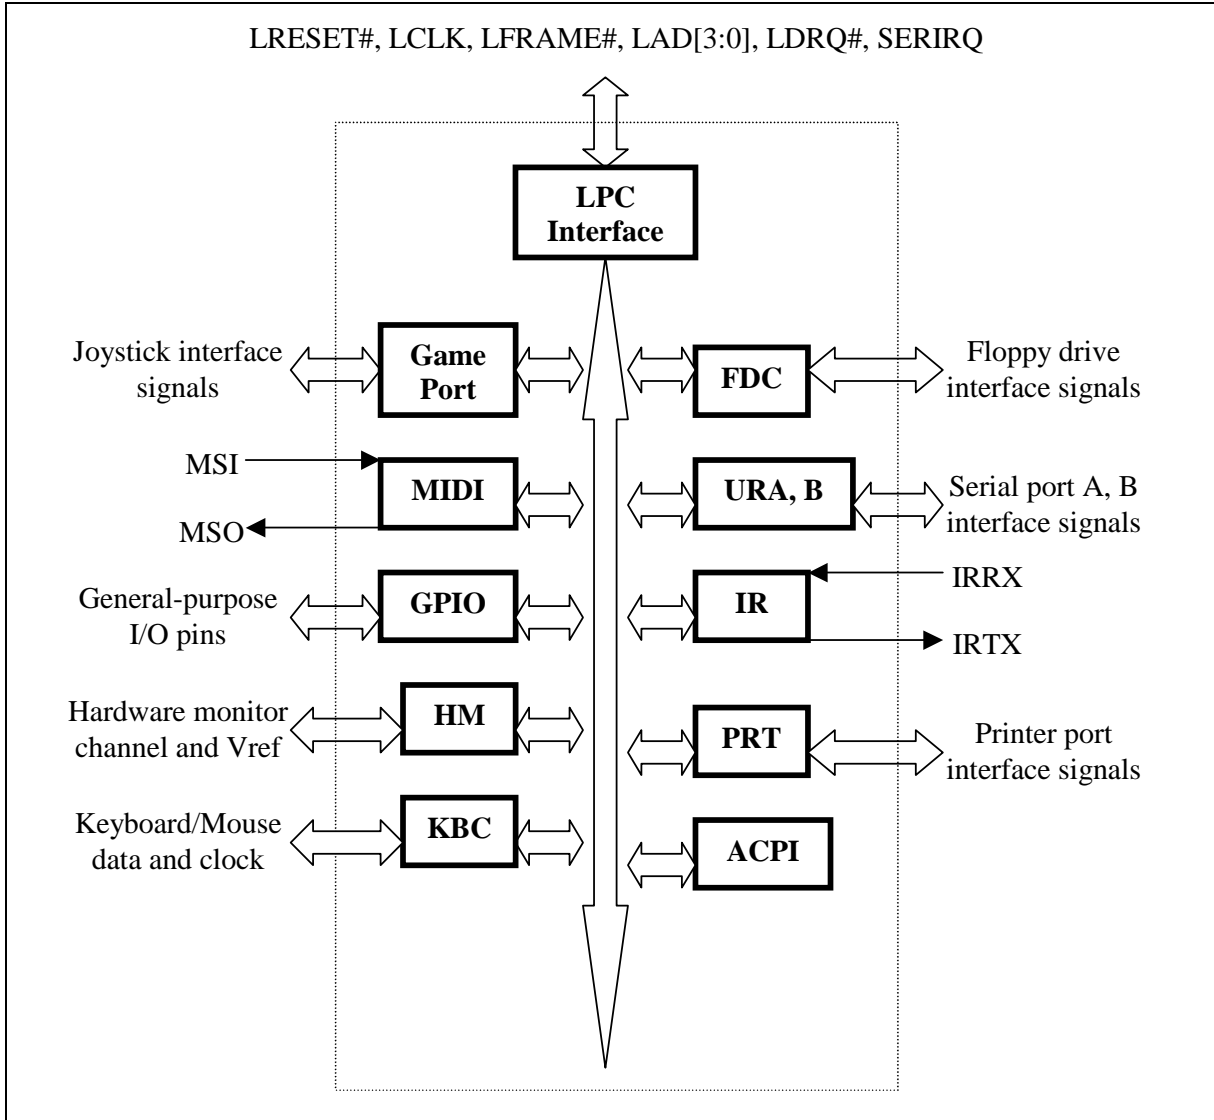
LRESET#, LCLK, LFRAME#, LAD[3:0], LDRQ#, SERIRQ

LPC Interface

Joystick interface signals

Game Port

FDC

Floppy drive interface signals

MSI

MIDI

MSO

URA, B

Serial port A, B interface signals

General-purpose I/O pins

GPIO

IR

IRRX

IRTX

Hardware monitor channel and Vref

HM

PRT

Printer port interface signals

Keyboard/Mouse data and clock

KBC

ACPI